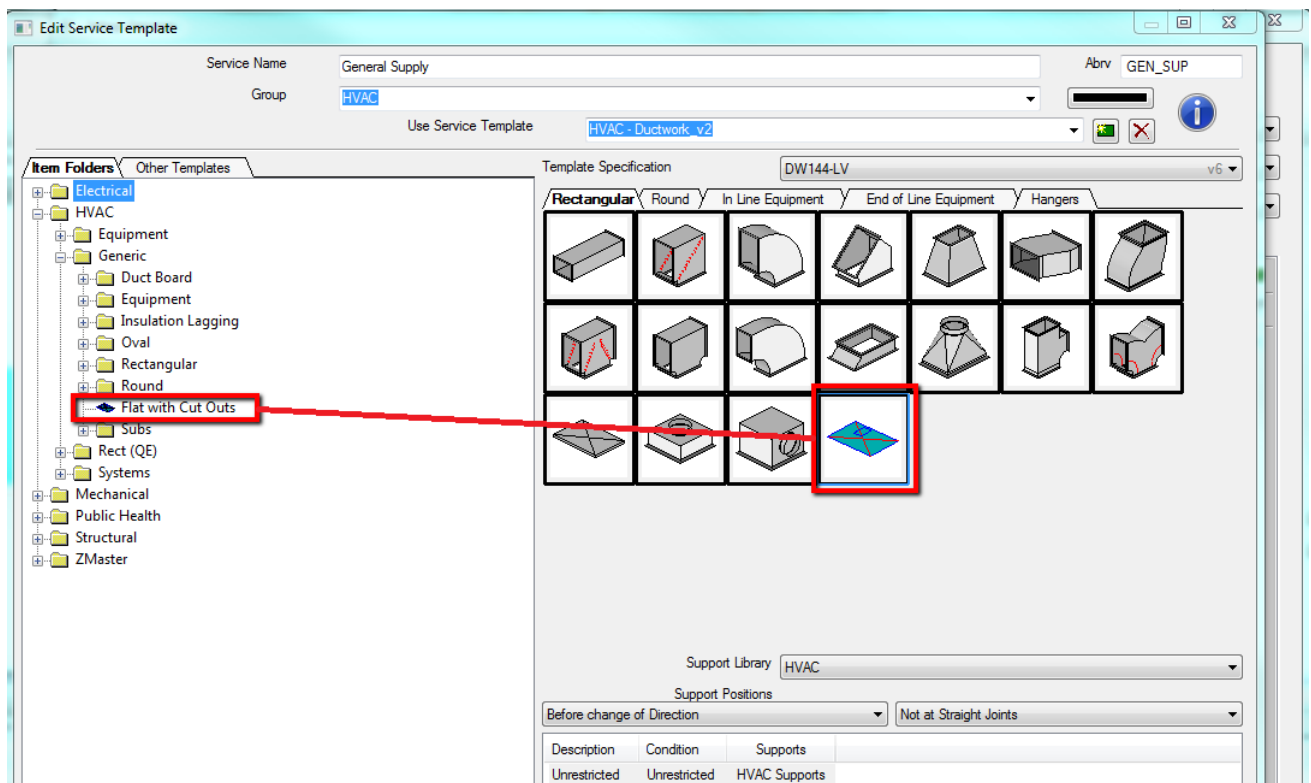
Edit Service Template

Service Name General Supply
Abrv GEN_SUP
Group HVAC
Use Service Template HVAC - Ductwork_v2

Item Folders Other Templates

Electrical
HVAC
Equipment
Generic
Duct Board
Equipment
Insulation Lagging
Oval
Rectangular
Round
Flat with Cut Outs
Subs
Rect (QE)
Systems
Mechanical
Public Health
Structural
ZMaster

Template Specification DW144-LV v6

Rectangular Round In Line Equipment End of Line Equipment Hangers

Support Library HVAC
Support Positions
Before change of Direction
Not at Straight Joints

| Description | Condition | Supports |
|---|---|---|
| Unrestricted | Unrestricted | HVAC Supports |